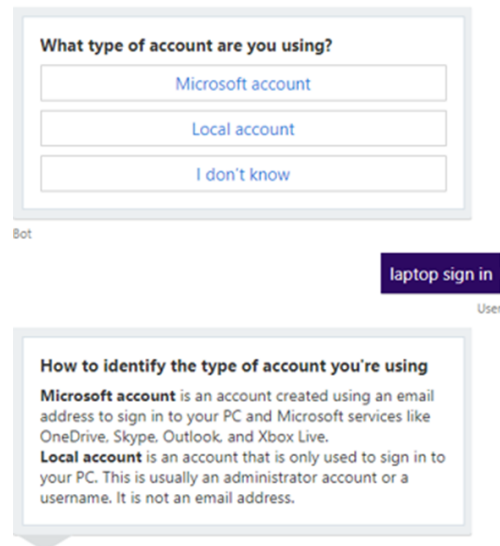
What type of account are you using?

Microsoft account

Local account

I don't know

Bot

laptop sign in

User

How to identify the type of account you're using

**Microsoft account** is an account created using an email address to sign in to your PC and Microsoft services like OneDrive, Skype, Outlook, and Xbox Live.
**Local account** is an account that is only used to sign in to your PC. This is usually an administrator account or a username. It is not an email address.